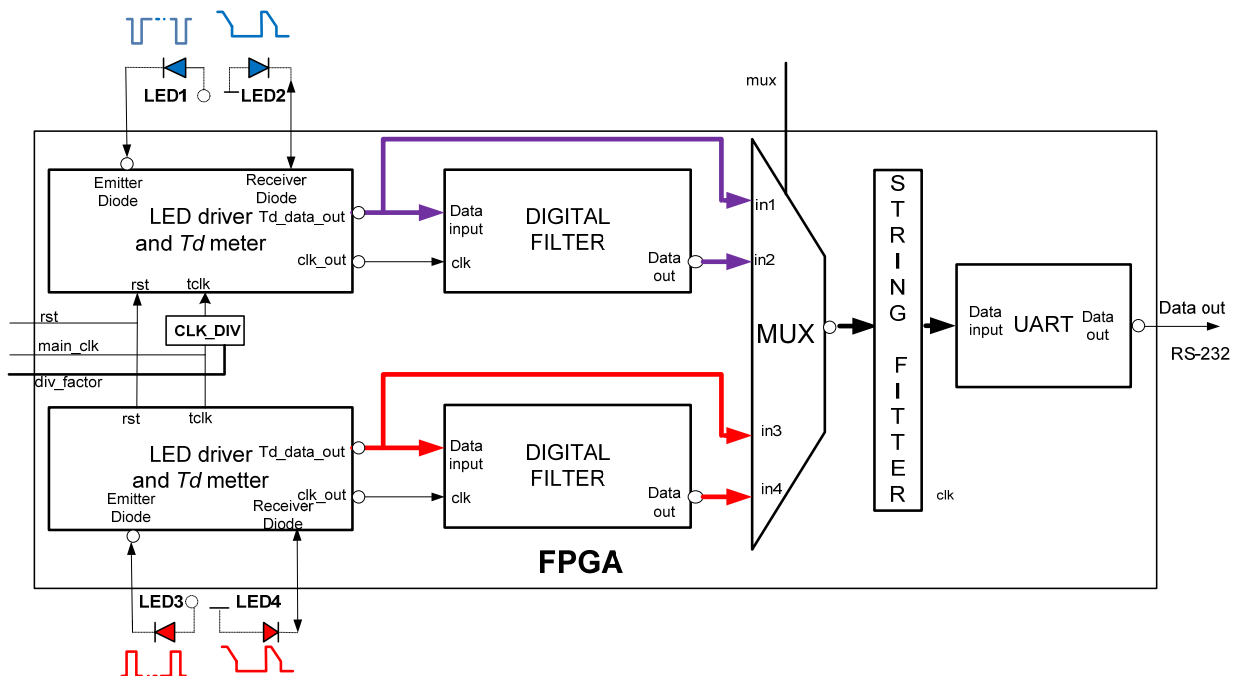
LED1
LED2
mux
Emitter Diode
Receiver Diode
LED driver and *Td* meter
Td_data_out
clk_out
rst
tclk
Data input
DIGITAL FILTER
clk
Data out
in1
in2
MUX
STRING FITTER
Data input
UART
Data out
Data out
RS-232
rst
main_clk
div_factor
CLK_DIV
rst
tclk
LED driver and *Td* metter
Td_data_out
clk_out
Emitter Diode
Receiver Diode
Data input
DIGITAL FILTER
clk
Data out
in3
in4
clk
FPGA
LED3
LED4